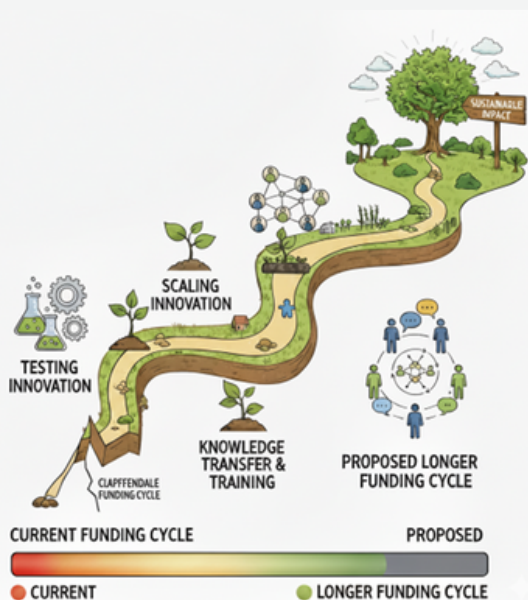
SUSTAINABLE IMPACT

SCALING INNOVATION

TESTING INNOVATION

KNOWLEDGE TRANSFER & TRAINING

PROPOSED LONGER FUNDING CYCLE

CLAPFFENDALE FUNDING CYCLE

CURRENT FUNDING CYCLE

PROPOSED

CURRENT

LONGER FUNDING CYCLE